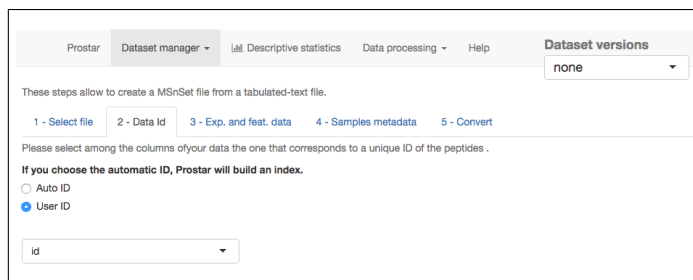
Prostar Dataset manager ▾ Descriptive statistics Data processing ▾ Help

Dataset versions

none

These steps allow to create a MSnSet file from a tabulated-text file.

1 - Select file | 2 - Data Id | 3 - Exp. and feat. data | 4 - Samples metadata | 5 - Convert

Please select among the columns ofyour data the one that corresponds to a unique ID of the peptides .

**If you choose the automatic ID, Prostar will build an index.**

Auto ID

User ID

id